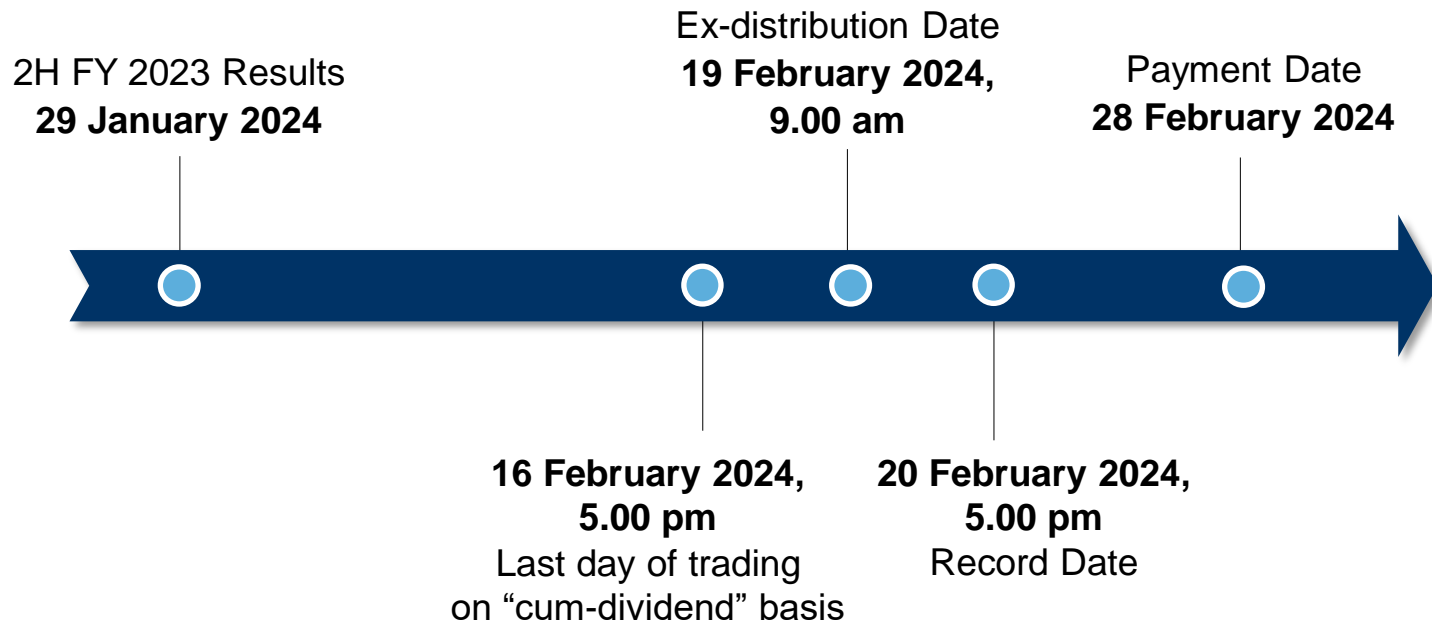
2H FY 2023 Results
29 January 2024

Ex-distribution Date
19 February 2024, 9.00 am

Payment Date
28 February 2024

16 February 2024, 5.00 pm
Last day of trading on “cum-dividend” basis

20 February 2024, 5.00 pm
Record Date